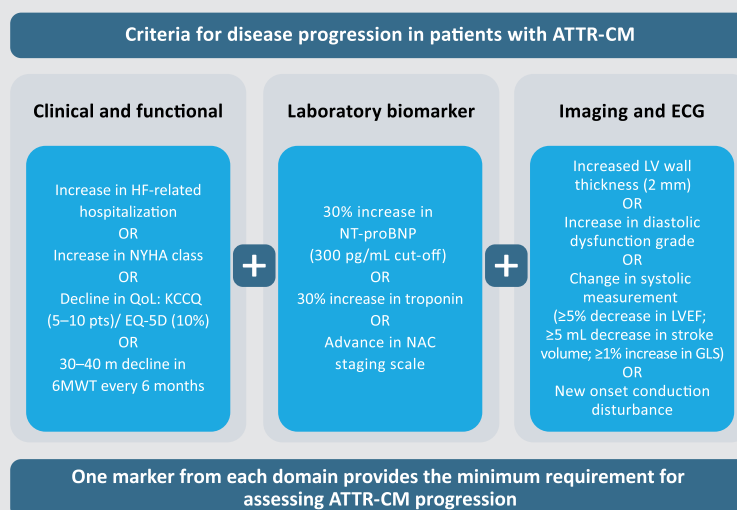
Criteria for disease progression in patients with ATTR-CM

Clinical and functional

Increase in HF-related hospitalization
OR
Increase in NYHA class
OR
Decline in QoL: KCCQ (5–10 pts)/ EQ-5D (10%)
OR
30–40 m decline in 6MWT every 6 months

+

Laboratory biomarker

30% increase in NT-proBNP (300 pg/mL cut-off)
OR
30% increase in troponin
OR
Advance in NAC staging scale

+

Imaging and ECG

Increased LV wall thickness (2 mm)
OR
Increase in diastolic dysfunction grade
OR
Change in systolic measurement (≥5% decrease in LVEF; ≥5 mL decrease in stroke volume; ≥1% increase in GLS)
OR
New onset conduction disturbance

One marker from each domain provides the minimum requirement for assessing ATTR-CM progression